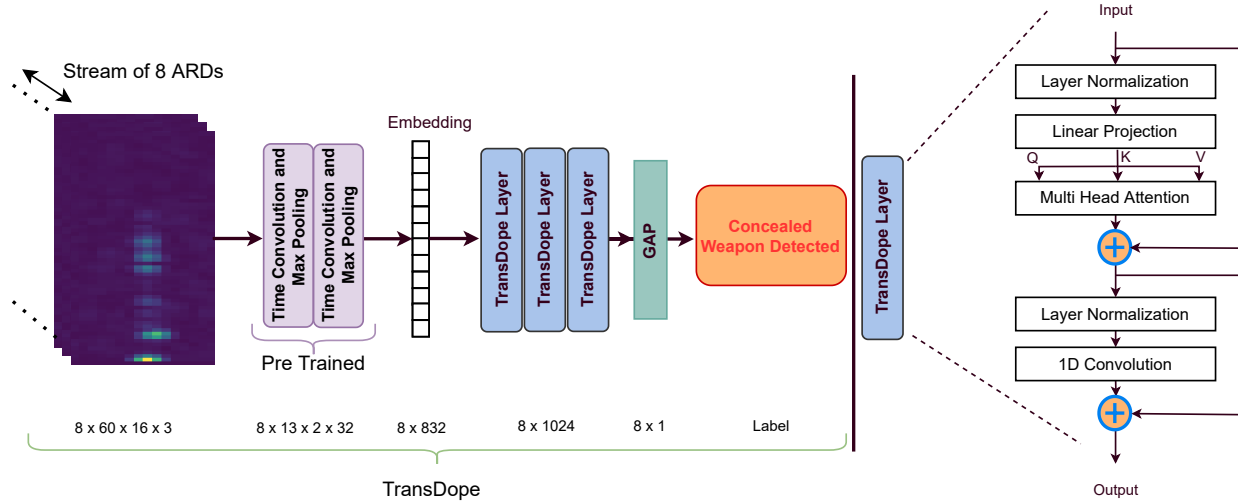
Stream of 8 ARDs

Time Convolution and Max Pooling
Time Convolution and Max Pooling
Pre Trained

Embedding

TransDope Layer
TransDope Layer
TransDope Layer

GAP

Concealed Weapon Detected

8 x 60 x 16 x 3
8 x 13 x 2 x 32
8 x 832
8 x 1024
8 x 1
Label

TransDope

TransDope Layer

Input
Layer Normalization
Linear Projection
Q
K
V
Multi Head Attention
+
Layer Normalization
1D Convolution
+
Output